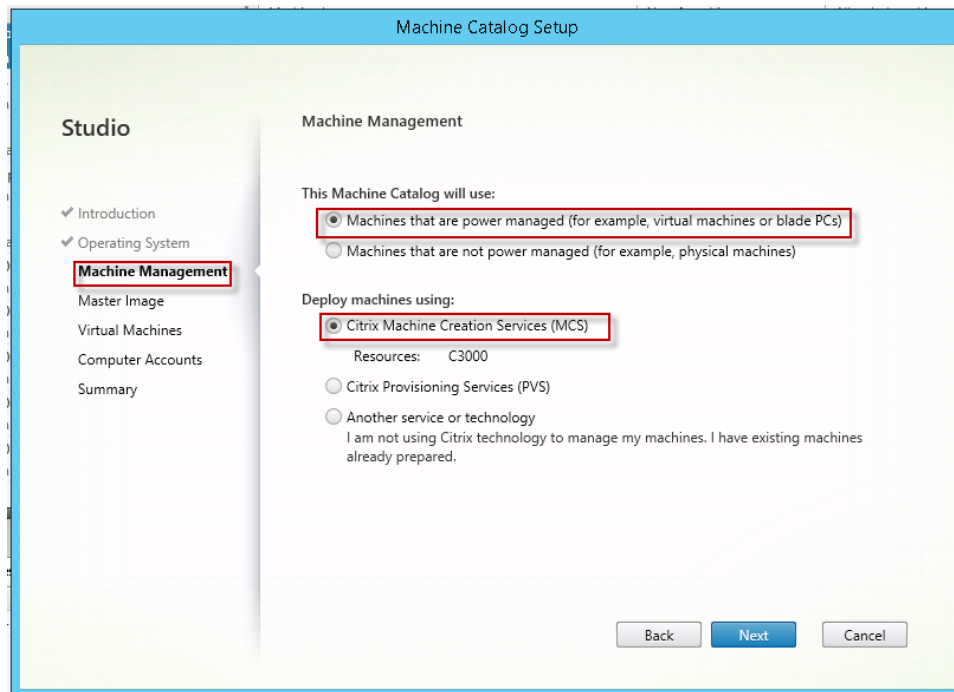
Machine Catalog Setup

Studio

✔ Introduction
✔ Operating System
Machine Management
Master Image
Virtual Machines
Computer Accounts
Summary

Machine Management

This Machine Catalog will use:

Machines that are power managed (for example, virtual machines or blade PCs)

Machines that are not power managed (for example, physical machines)

Deploy machines using:

Citrix Machine Creation Services (MCS)

Resources: C3000

Citrix Provisioning Services (PVS)

Another service or technology

I am not using Citrix technology to manage my machines. I have existing machines already prepared.

Back Next Cancel